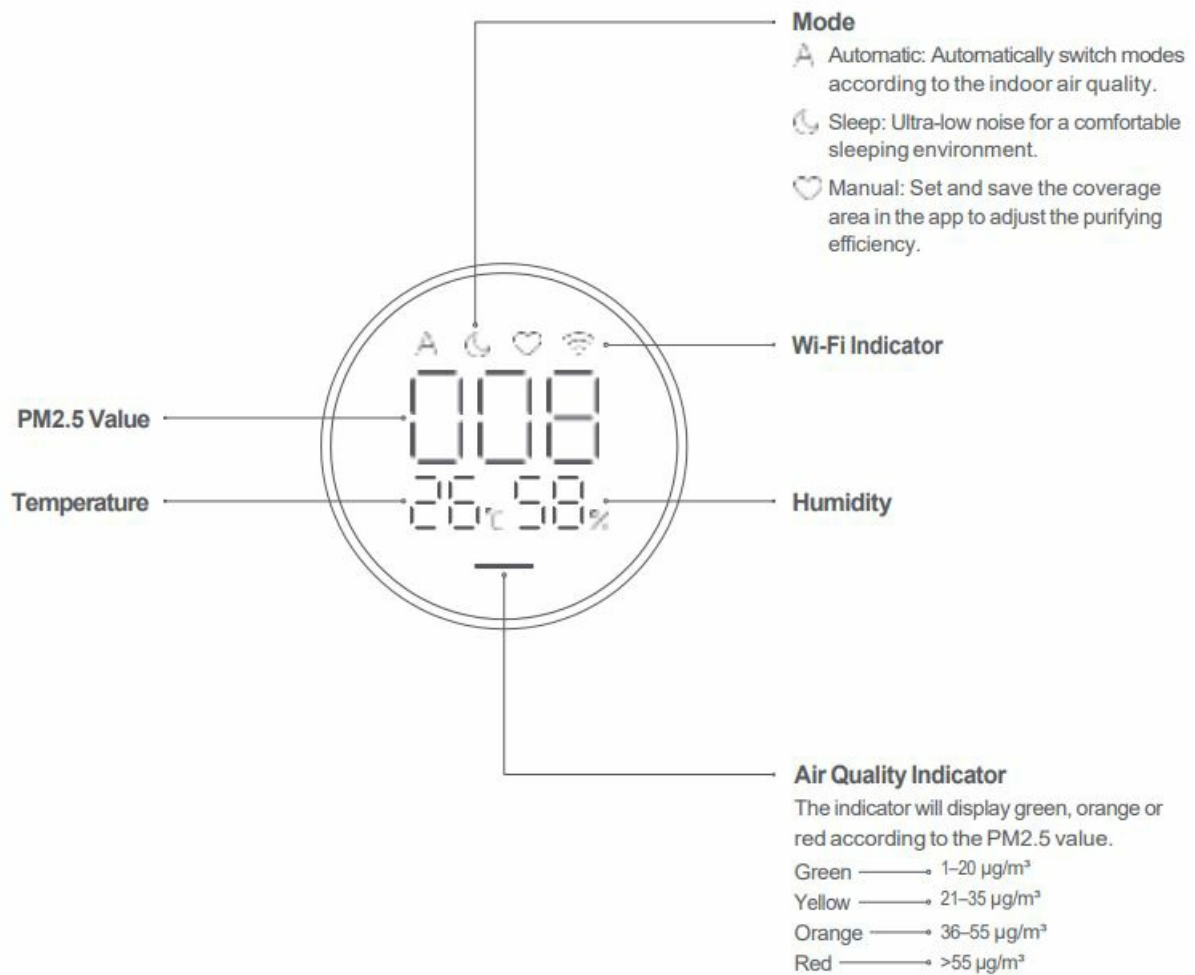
Mode

A Automatic: Automatically switch modes according to the indoor air quality.

Sleep: Ultra-low noise for a comfortable sleeping environment.

Manual: Set and save the coverage area in the app to adjust the purifying efficiency.

A

008

26℃ 58%

Wi-Fi Indicator

PM2.5 Value

Temperature

Humidity

Air Quality Indicator

The indicator will display green, orange or red according to the PM2.5 value.

Green 1–20 μg/m³
Yellow 21–35 μg/m³
Orange 36–55 μg/m³
Red >55 μg/m³